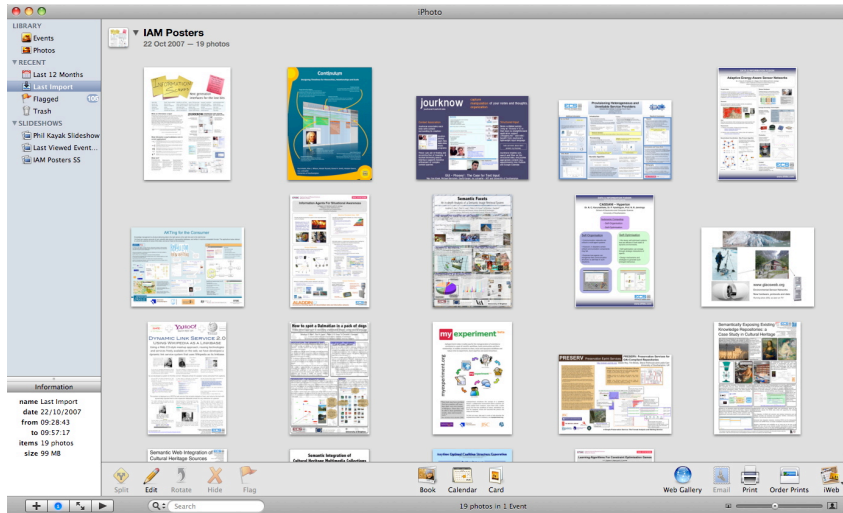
iPhoto

LIBRARY
Events
Photos
RECENT
Last 12 Months
Last Import
Flagged 108
Trash
SLIDESHOWS
Phil Kayak Slideshow
Last Viewed Event...
IAM Posters SS

IAM Posters
22 Oct 2007 — 19 photos

Continuum
journknow
Semantic Feeds
CAGUAR – Agentus
my experiment
PRESERV
Dynamic Link Service 2.0
How to spot a Dalmation in a pack of dogs
Semantic Web Integration of Cultural Heritage Sources
Semantic Integration of Cultural Heritage Multimedia Collections

Information
name Last Import
date 22/10/2007
from 09:28:43
to 09:57:17
items 19 photos
size 99 MB

Split Edit Rotate Hide Flag
Book Calendar Card
Web Gallery Email Print Order Prints iWeb

Search
19 photos in 1 Event